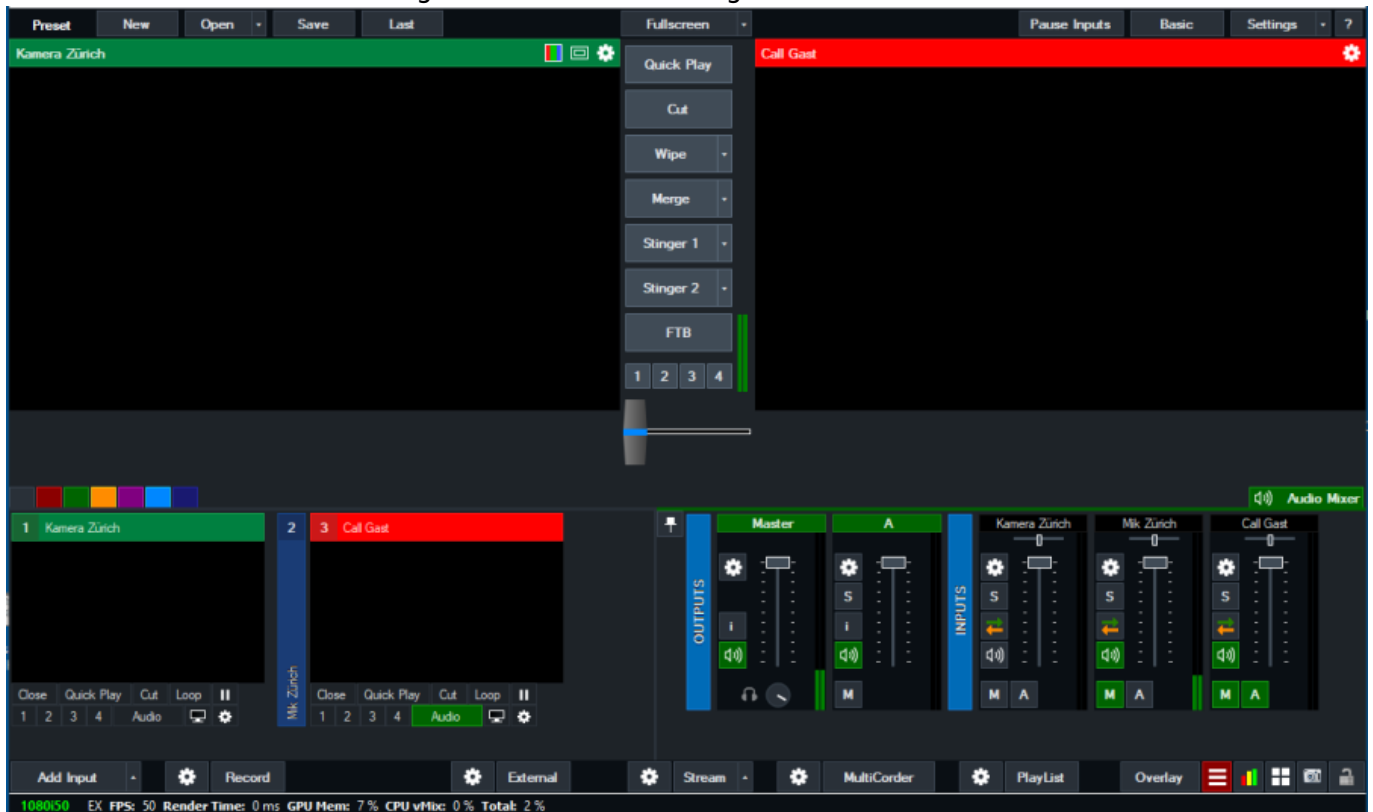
Preset New Open Save Last Fullscreen Pause Inputs Basic Settings ?

Kamera Zürich

Quick Play
Cut
Wipe
Merge
Stinger 1
Stinger 2
FTB
1 2 3 4

Call Gast

Audio Mixer

1 Kamera Zürich
Close Quick Play Cut Loop
1 2 3 4 Audio

2 Mik Zürich

3 Call Gast
Close Quick Play Cut Loop
1 2 3 4 Audio

OUTPUTS
Master
i
A
S
i
M

INPUTS
Kamera Zürich
S
M A
Mik Zürich
S
M A
Call Gast
S
M A

Add Input Record External Stream MultiCorder PlayList Overlay

1080i50 EX FPS: 50 Render Time: 0 ms GPU Mem: 7 % CPU vMix: 0 % Total: 2 %